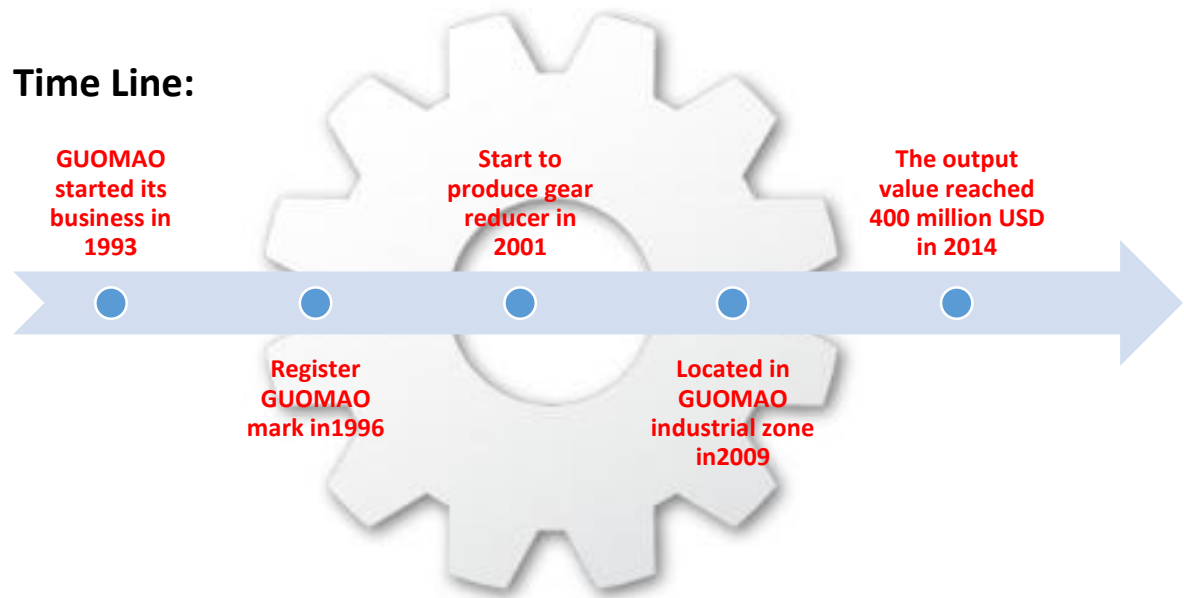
Time Line:

GUOMAO started its business in 1993

Register GUOMAO mark in1996

Start to produce gear reducer in 2001

Located in GUOMAO industrial zone in2009

The output value reached 400 million USD in 2014